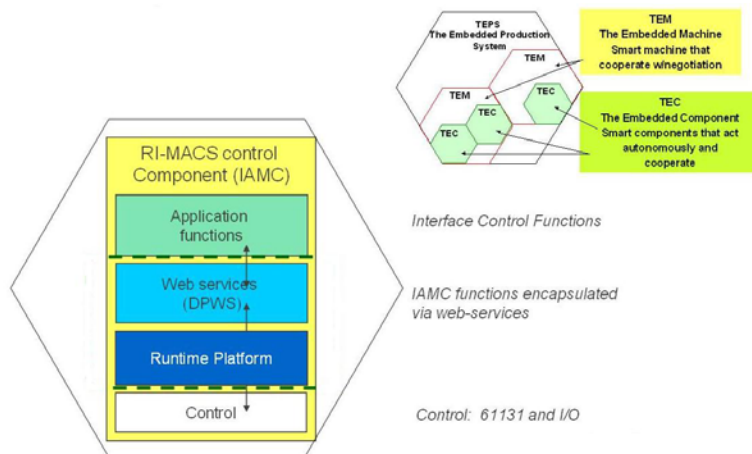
TEPS
The Embedded Production System

TEM

TEM

TEC

TEC

TEC

TEM
The Embedded Machine
Smart machine that cooperate w/negotiation

TEC
The Embedded Component
Smart components that act autonomously and cooperate

RI-MACS control Component (IAMC)

Application functions

Web services (DPWS)

Runtime Platform

Control

Interface Control Functions

IAMC functions encapsulated via web-services

Control: 61131 and I/O